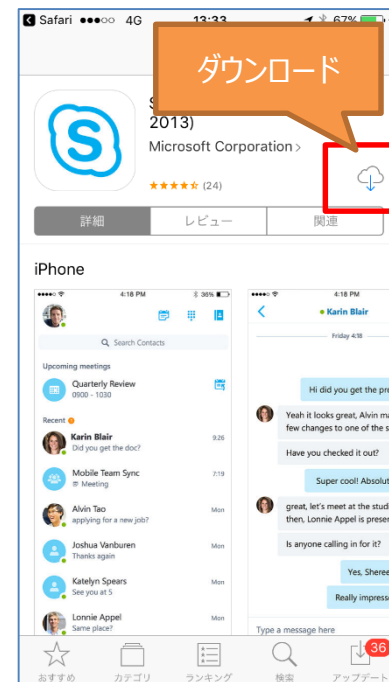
Safari ●●●○○ 4G 13:33 67%

ダウンロード

S
2013)
Microsoft Corporation >
★★★★☆ (24)

詳細
レビュー
関連

iPhone

4:18 PM 36%

Search Contacts

Upcoming meetings
Quarterly Review
0900 - 1030

Recent
Karin Blair
Did you get the doc?
9:26

Mobile Team Sync
Meeting
7:19

Alvin Tao
applying for a new job?
Mon

Joshua Vanburen
Thanks again
Mon

Katelyn Spears
See you at 5
Mon

Lonnie Appel
Same place?
Mon

4:18 PM
Karin Blair
Friday 4:18

Hi did you get the pre

Yeah it looks great, Alvin ma few changes to one of the s

Have you checked it out?

Super cool! Absolut

great, let's meet at the stud then, Lonnie Appel is preser

Is anyone calling in for it?

Yes, Sheree

Really impress

Type a message here

おすすめ
カテゴリ
ランキング
検索
アップデート
36